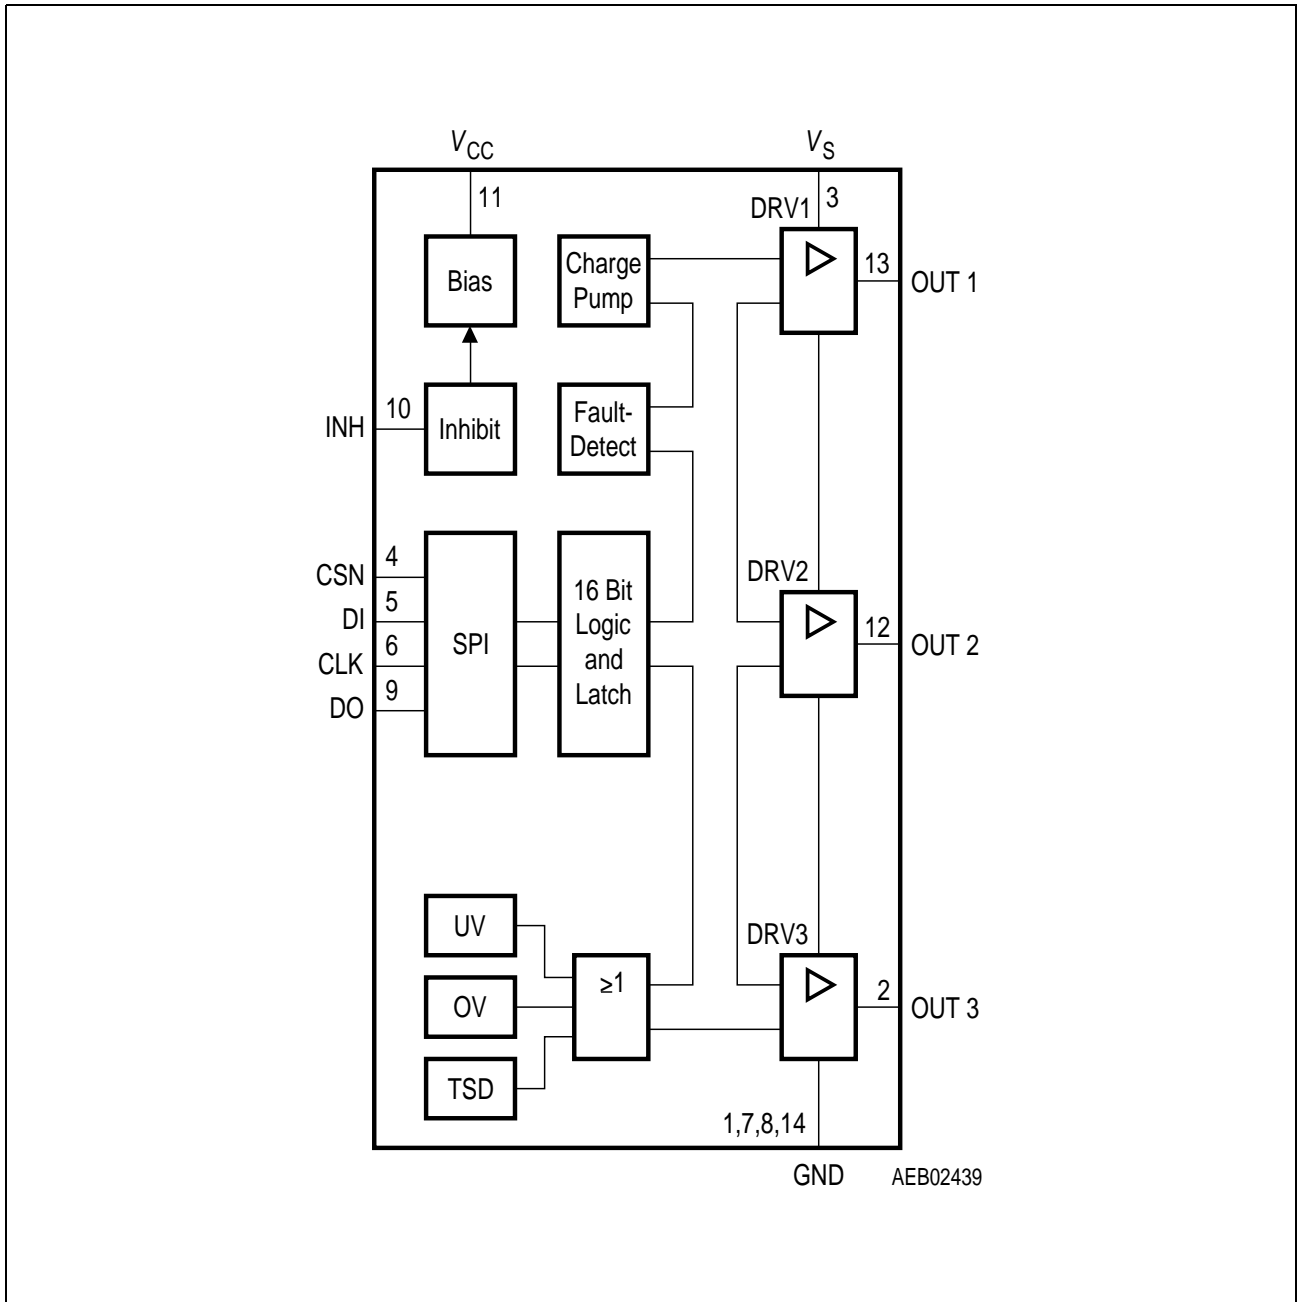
$V_{CC}$

$V_S$

11

3

DRV1

Bias

Charge Pump

13

OUT 1

10

INH

Inhibit

Fault-Detect

CSN

4

DI

5

CLK

6

DO

9

SPI

16 Bit Logic and Latch

DRV2

12

OUT 2

UV

OV

TSD

≥1

DRV3

2

OUT 3

1,7,8,14

GND

AEB02439